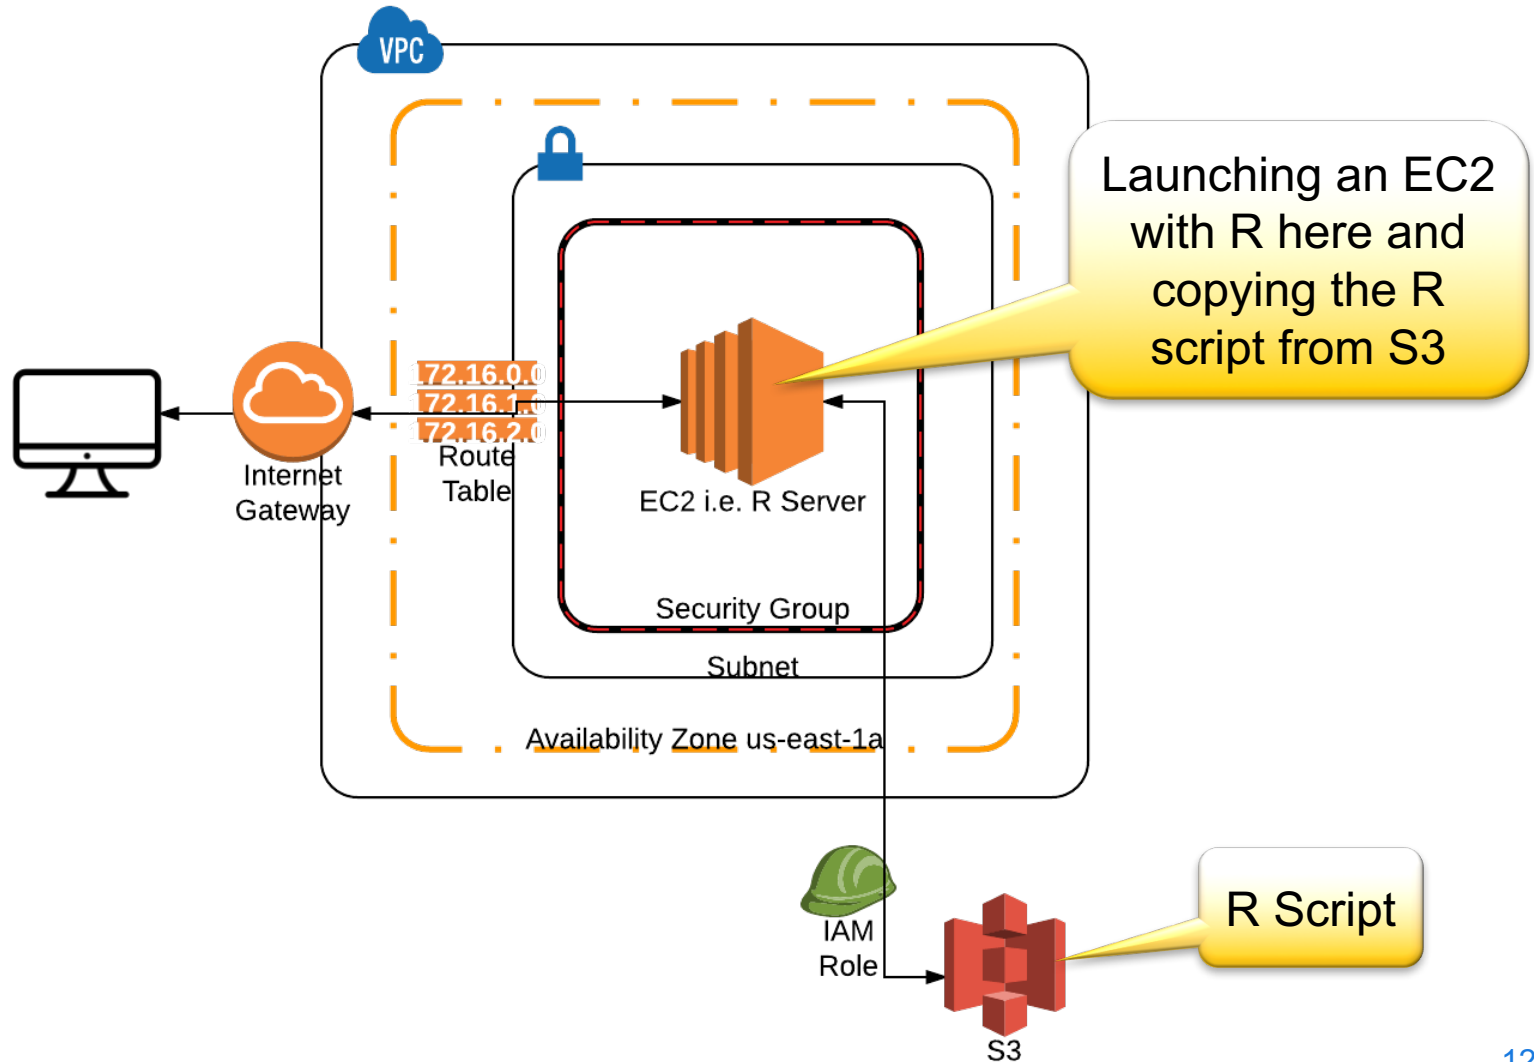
VPC

Launching an EC2 with R here and copying the R script from S3

172.16.0.0
172.16.1.0
172.16.2.0
Route Table

Internet Gateway

EC2 i.e. R Server

Security Group

Subnet

Availability Zone us-east-1a

IAM Role

R Script

S3

12